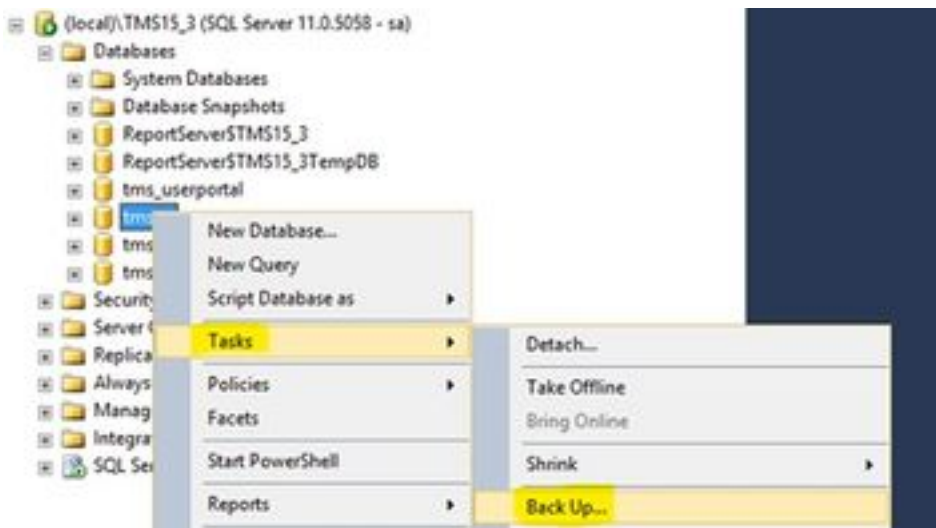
(local)\TMS15_3 (SQL Server 11.0.5058 - sa)
Databases
System Databases
Database Snapshots
ReportServer$TMS15_3
ReportServer$TMS15_3TempDB
tms_userportal
tms
tms
tms
Security
Server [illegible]
Replica
Always
Manag
Integra
SQL Se

New Database...
New Query
Script Database as
Tasks
Policies
Facets
Start PowerShell
Reports

Detach...
Take Offline
Bring Online
Shrink
Back Up...